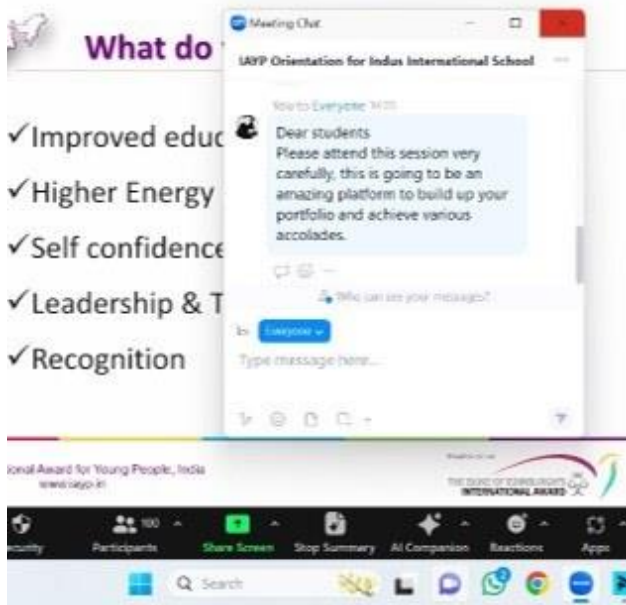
What do

✓Improved educ

✓Higher Energy

✓Self confidence

✓Leadership & T

✓Recognition

Meeting Chat

IAYP Orientation for Indus International School

You to Everyone 14:20

Dear students
Please attend this session very carefully, this is going to be an amazing platform to build up your portfolio and achieve various accolades.

Who can see your message?

To: Everyone

Type message here...

ional Award for Young People, India
www.iayp.in

THE DUKE OF EDINBURGH'S INTERNATIONAL AWARD

ecurity

100

Participants

Share Screen

Stop Summary

AI Companion

Reactions

Apps

Search